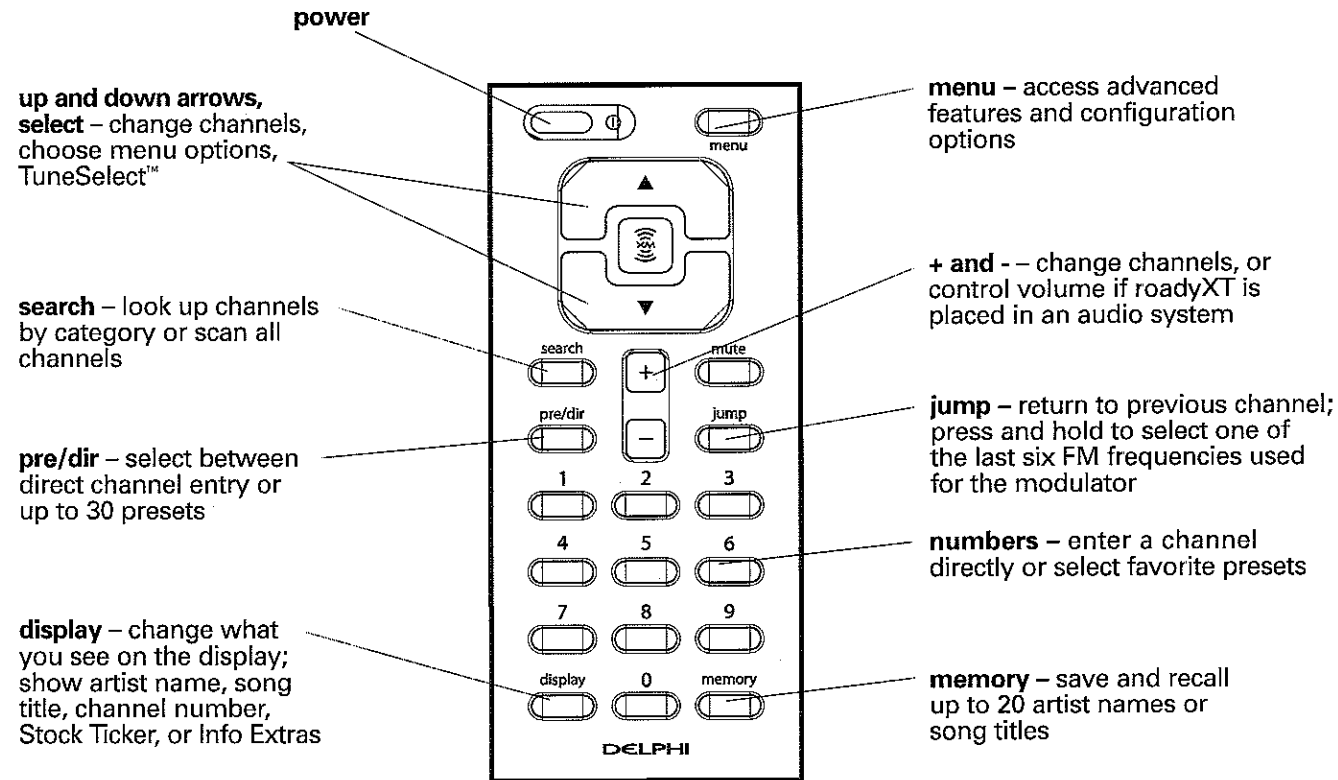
power

up and down arrows, select – change channels, choose menu options, TuneSelect™

search – look up channels by category or scan all channels

pre/dir – select between direct channel entry or up to 30 presets

display – change what you see on the display; show artist name, song title, channel number, Stock Ticker, or Info Extras

menu – access advanced features and configuration options

+ and - – change channels, or control volume if roadyXT is placed in an audio system

jump – return to previous channel; press and hold to select one of the last six FM frequencies used for the modulator

numbers – enter a channel directly or select favorite presets

memory – save and recall up to 20 artist names or song titles

menu

search

mute

pre/dir

jump

+

–

1 2 3

4 5 6

7 8 9

display 0 memory

DELPHI